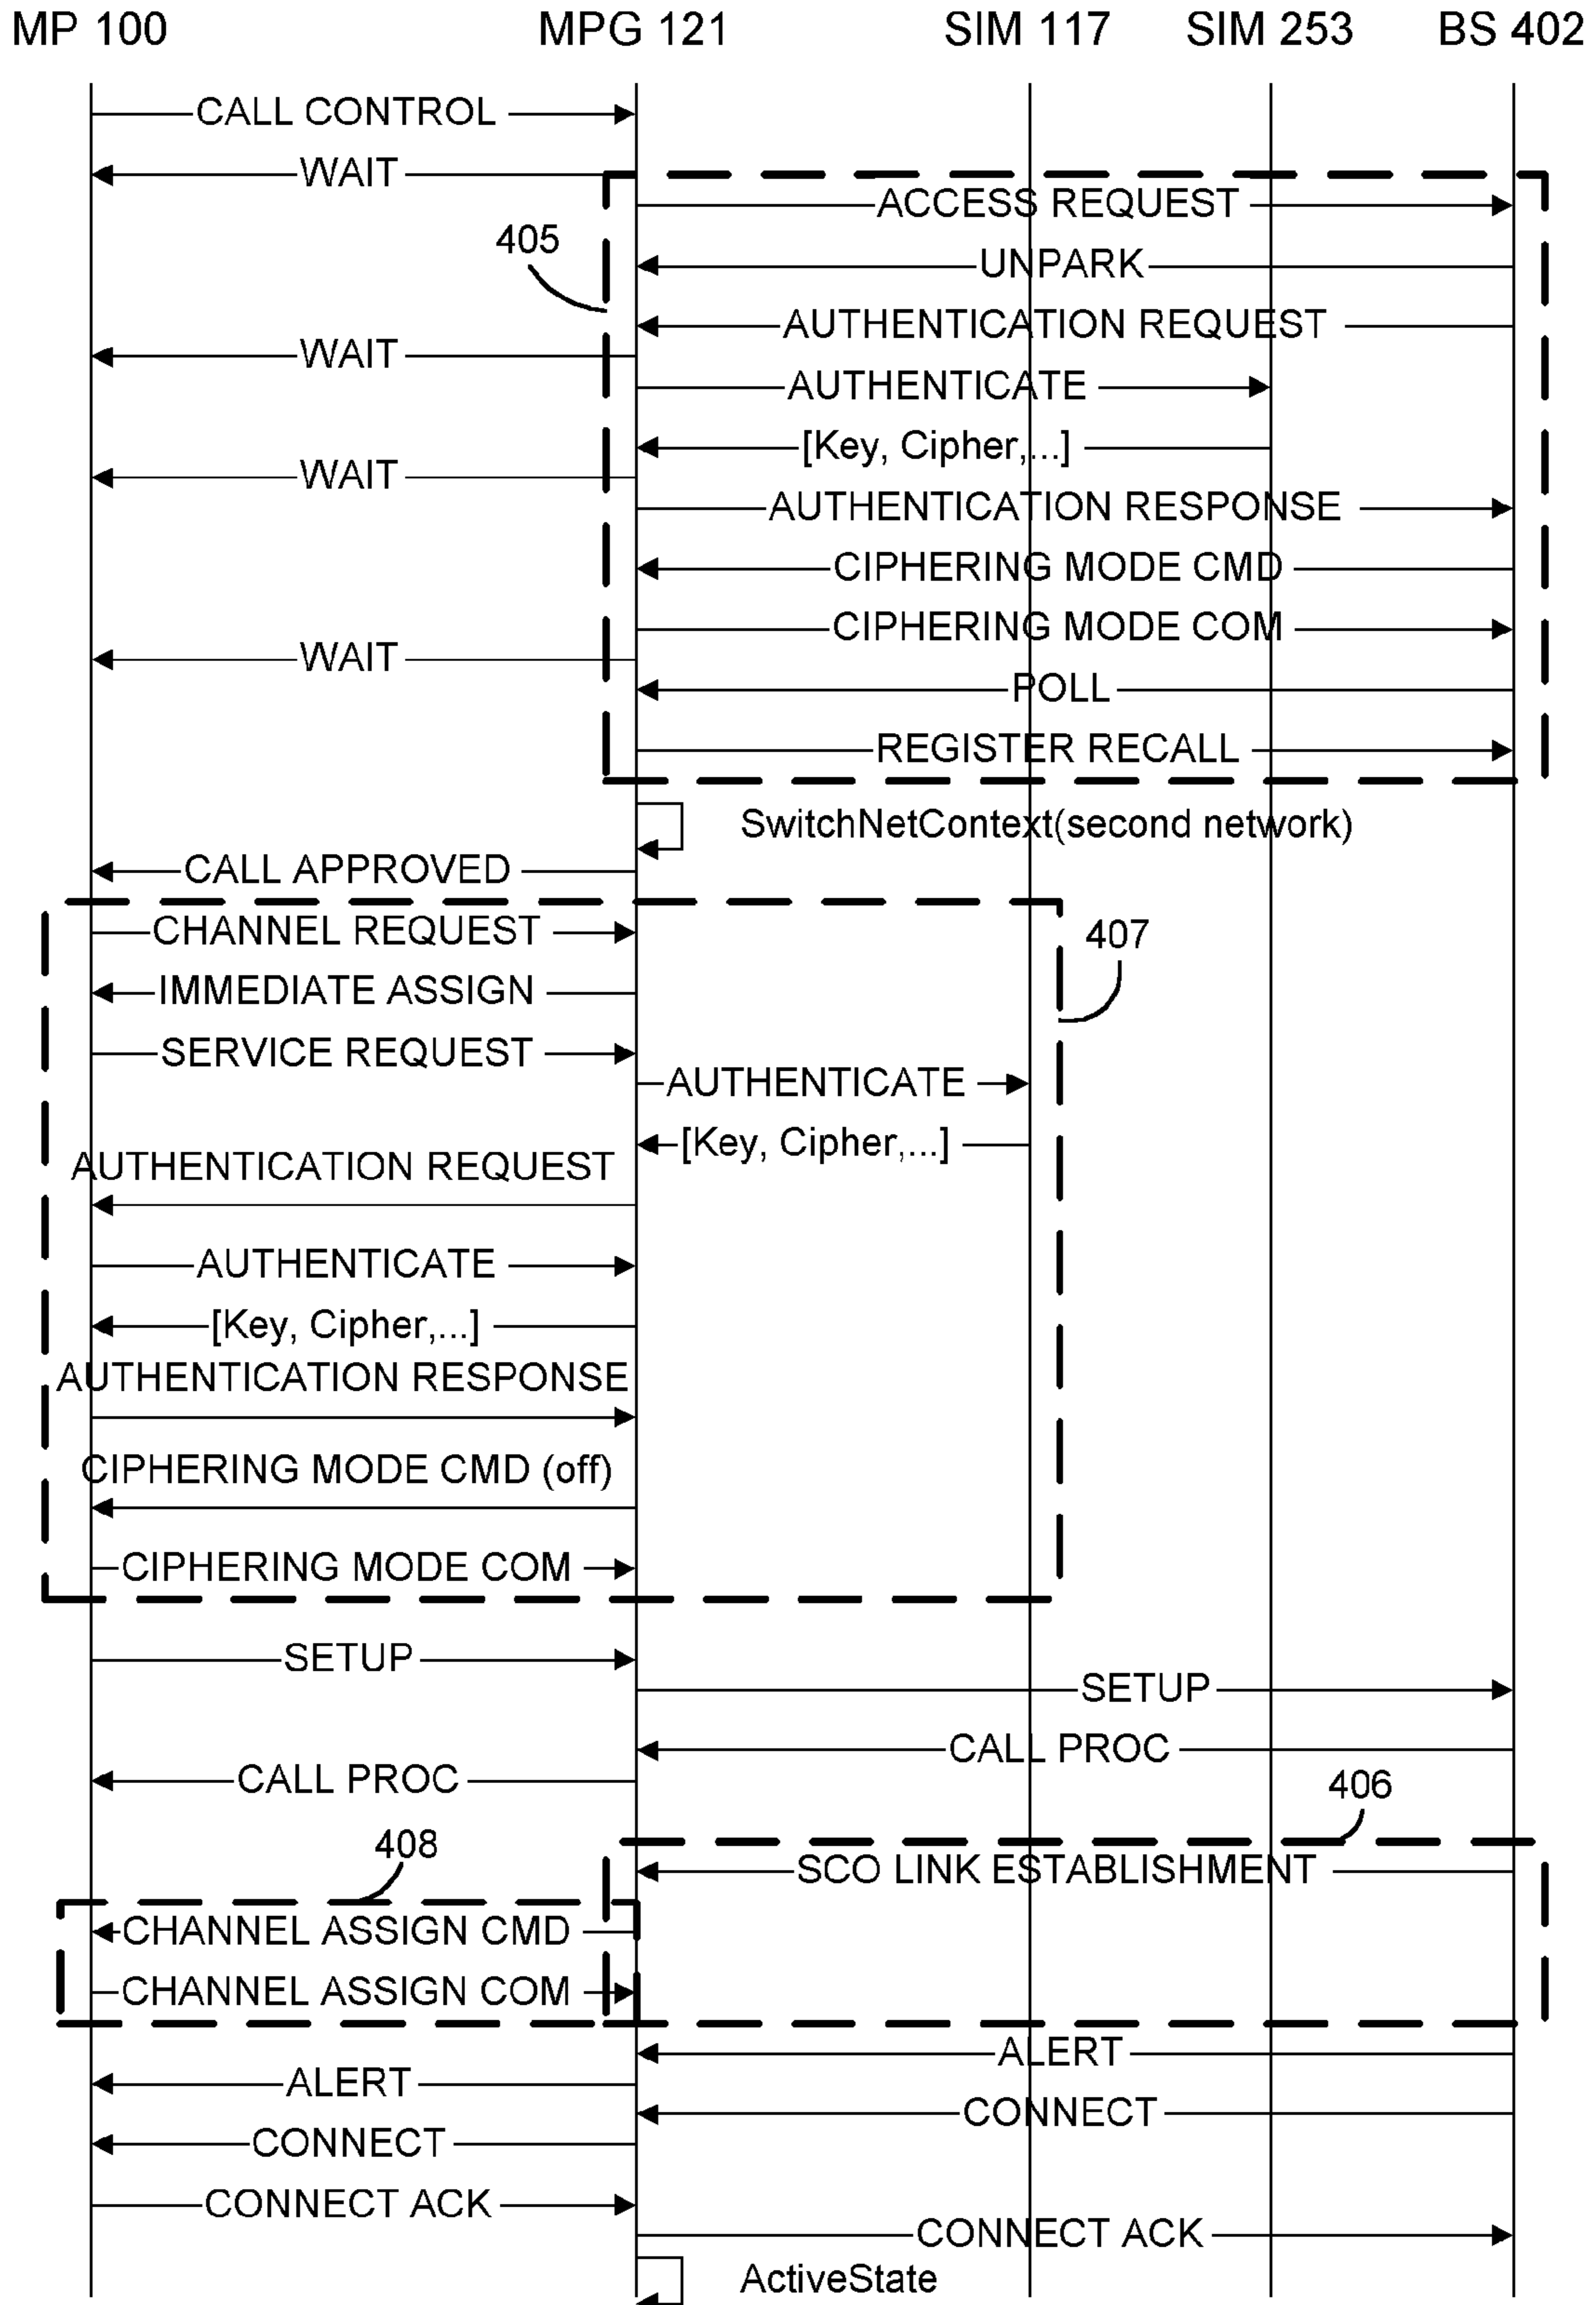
MP 100
MPG 121
SIM 117
SIM 253
BS 402

CALL CONTROL
WAIT
ACCESS REQUEST
405
UNPARK
AUTHENTICATION REQUEST
WAIT
AUTHENTICATE
[Key, Cipher,...]
WAIT
AUTHENTICATION RESPONSE
CIPHERING MODE CMD
CIPHERING MODE COM
WAIT
POLL
REGISTER RECALL
SwitchNetContext(second network)
CALL APPROVED
CHANNEL REQUEST
407
IMMEDIATE ASSIGN
SERVICE REQUEST
AUTHENTICATE
[Key, Cipher,...]
AUTHENTICATION REQUEST
AUTHENTICATE
[Key, Cipher,...]
AUTHENTICATION RESPONSE
CIPHERING MODE CMD (off)
CIPHERING MODE COM
SETUP
SETUP
CALL PROC
CALL PROC
406
408
SCO LINK ESTABLISHMENT
CHANNEL ASSIGN CMD
CHANNEL ASSIGN COM
ALERT
ALERT
CONNECT
CONNECT
CONNECT ACK
CONNECT ACK
ActiveState